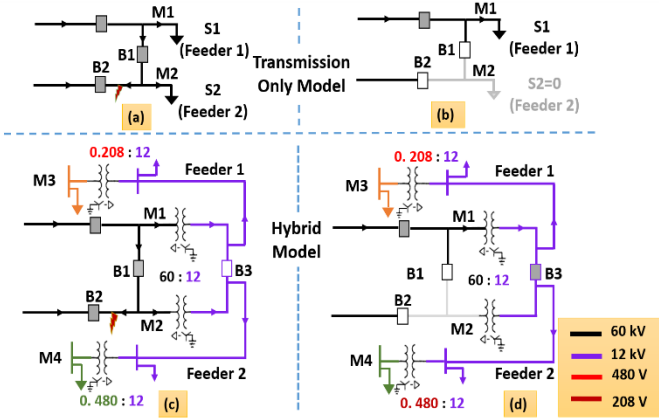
M1
S1
(Feeder 1)
B1
B2
M2
S2
(Feeder 2)
(a)

Transmission Only Model

M1
S1
(Feeder 1)
B1
B2
M2
S2=0
(Feeder 2)
(b)

0.208 : 12
Feeder 1
M3
M1
B1
60 : 12
B3
B2
M2
M4
Feeder 2
0. 480 : 12
(c)

Hybrid Model

0. 208 : 12
Feeder 1
M3
M1
B1
60 : 12
B3
B2
M2
M4
Feeder 2
0. 480 : 12
(d)

60 kV
12 kV
480 V
208 V